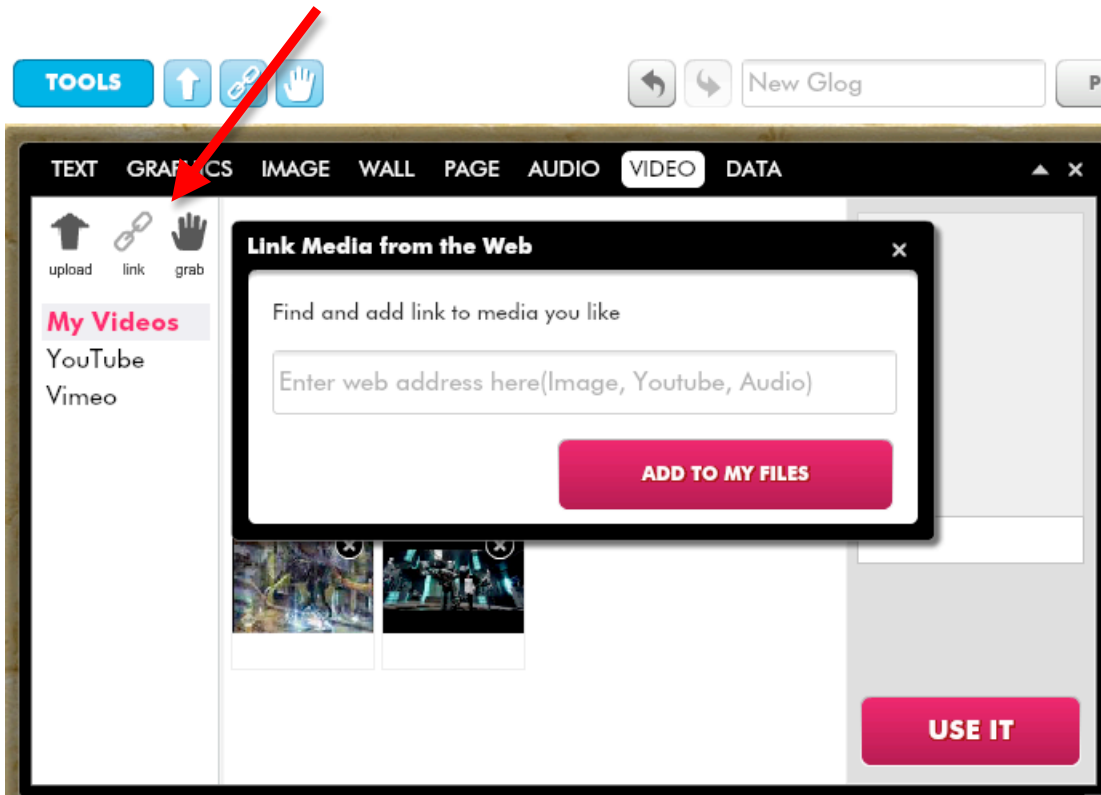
TOOLS

New Glog

P

TEXT GRA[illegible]CS IMAGE WALL PAGE AUDIO VIDEO DATA

upload link grab

My Videos
YouTube
Vimeo

Link Media from the Web

Find and add link to media you like

Enter web address here(Image, Youtube, Audio)

ADD TO MY FILES

USE IT